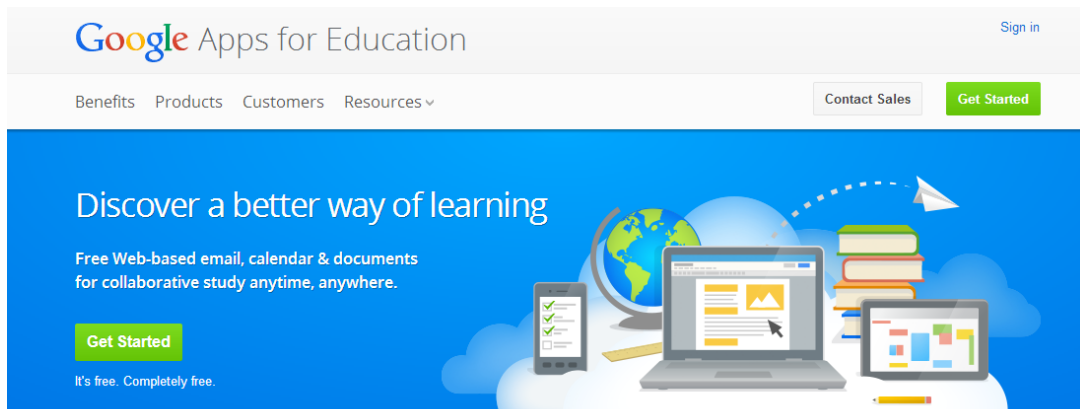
Google Apps for Education

Sign in

Benefits Products Customers Resources

Contact Sales

Get Started

Discover a better way of learning

Free Web-based email, calendar & documents for collaborative study anytime, anywhere.

Get Started

It's free. Completely free.